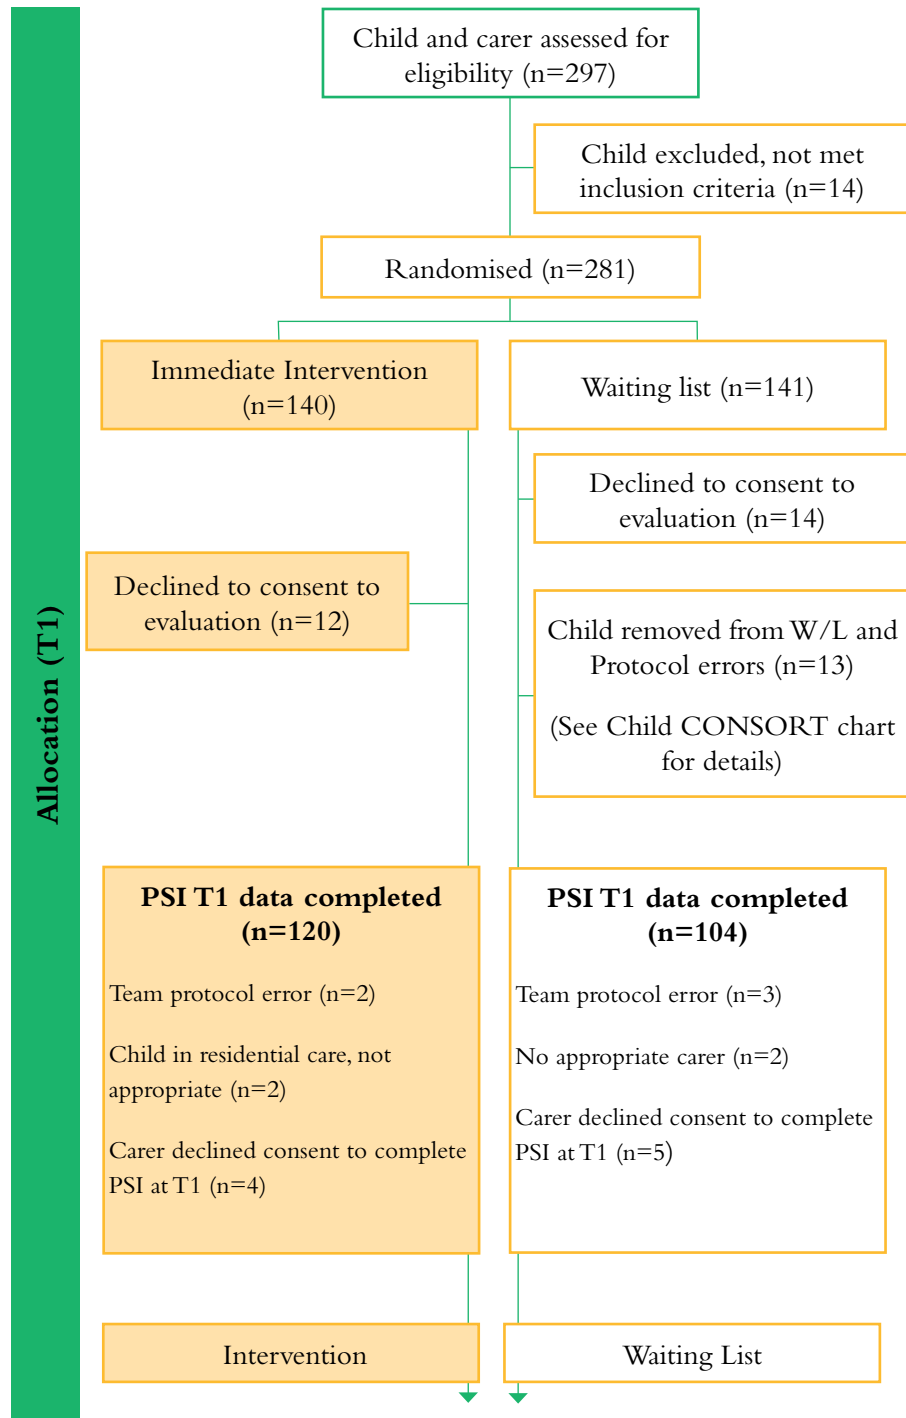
Allocation (T1)

Child and carer assessed for eligibility (n=297)

Child excluded, not met inclusion criteria (n=14)

Randomised (n=281)

Immediate Intervention (n=140)

Waiting list (n=141)

Declined to consent to evaluation (n=14)

Declined to consent to evaluation (n=12)

Child removed from W/L and Protocol errors (n=13)

(See Child CONSORT chart for details)

**PSI T1 data completed (n=120)**

Team protocol error (n=2)

Child in residential care, not appropriate (n=2)

Carer declined consent to complete PSI at T1 (n=4)

**PSI T1 data completed (n=104)**

Team protocol error (n=3)

No appropriate carer (n=2)

Carer declined consent to complete PSI at T1 (n=5)

Intervention

Waiting List